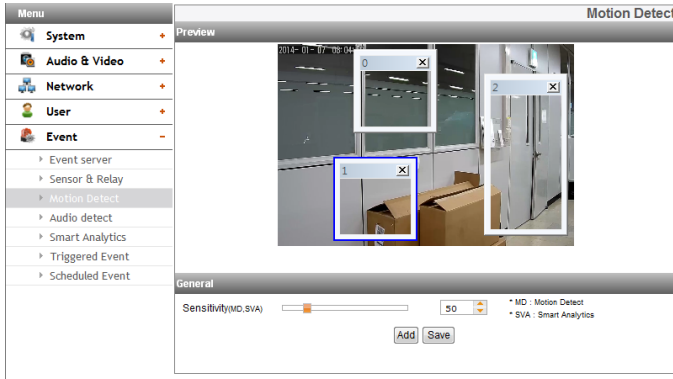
Menu

System +

Audio & Video +

Network +

User +

Event −

Event server

Sensor & Relay

Motion Detect

Audio detect

Smart Analytics

Triggered Event

Scheduled Event

Motion Detect

Preview

2014-01-07 08:04

0 ✕

2 ✕

1 ✕

General

Sensitivity(MD,SVA) 50

* MD : Motion Detect
* SVA : Smart Analytics

Add Save